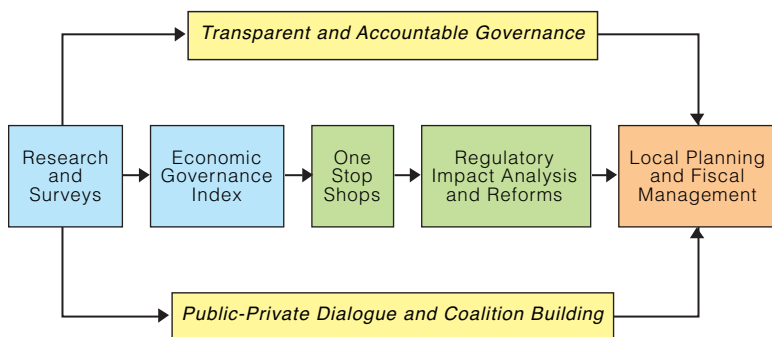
Transparent and Accountable Governance

Research and Surveys

Economic Governance Index

One Stop Shops

Regulatory Impact Analysis and Reforms

Local Planning and Fiscal Management

Public-Private Dialogue and Coalition Building